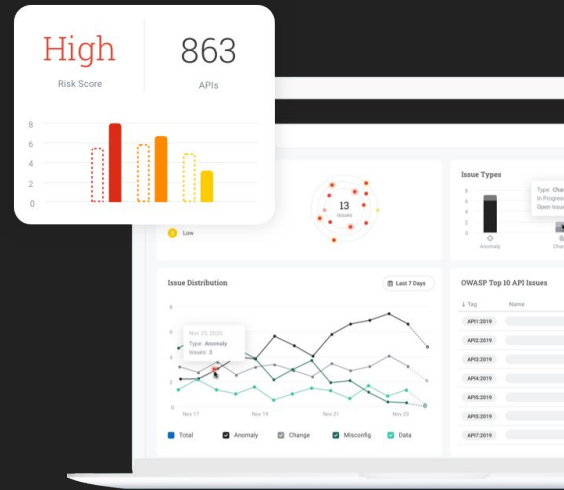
High
Risk Score

863
APIs

8
6
4
2
0

13
Issues

Low

Issue Types

Type: Cha
In Progress
Open Issue

8
6
4
2
0

Anomaly

Issue Distribution

Last 7 Days

8
6
4
2
0

Nov 23, 2020
Type: Anomaly
Issues: 3

Nov 17
Nov 19
Nov 21
Nov 23

Total
Anomaly
Change
Misconfig
Data

OWASP Top 10 API Issues

Tag
Name

API1:2019
API2:2019
API3:2019
API4:2019
API5:2019
API6:2019
API7:2019